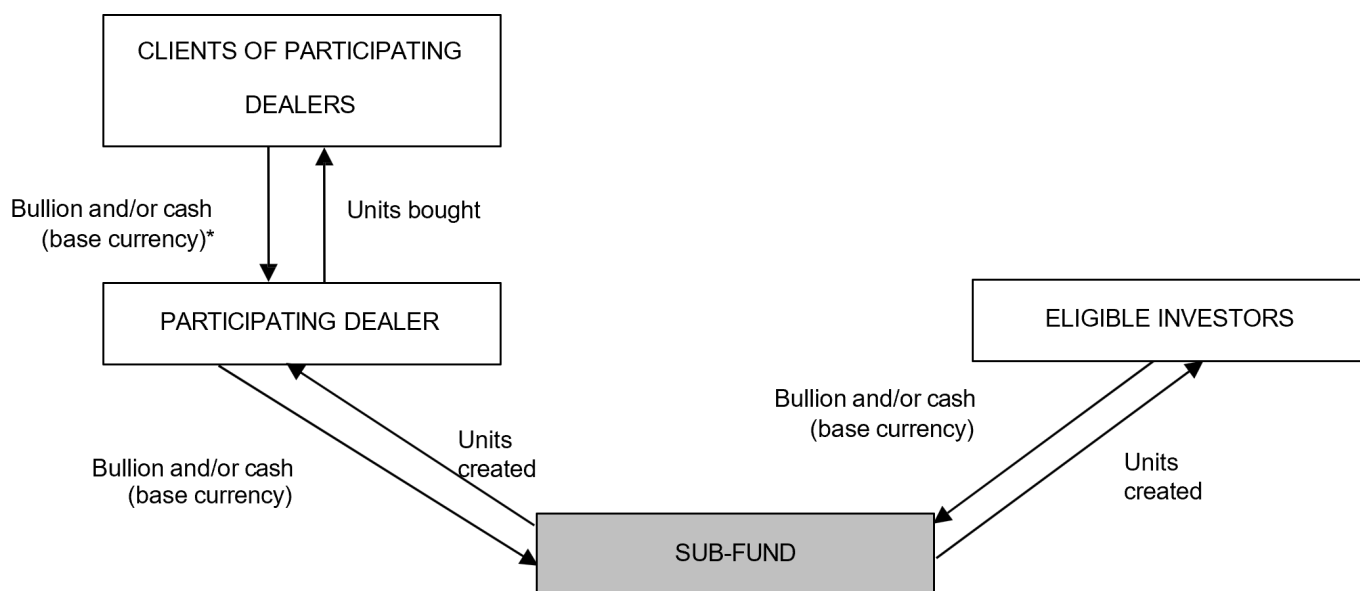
CLIENTS OF PARTICIPATING DEALERS

Bullion and/or cash (base currency)*

Units bought

PARTICIPATING DEALER

ELIGIBLE INVESTORS

Bullion and/or cash (base currency)

Units created

Bullion and/or cash (base currency)

Units created

SUB-FUND